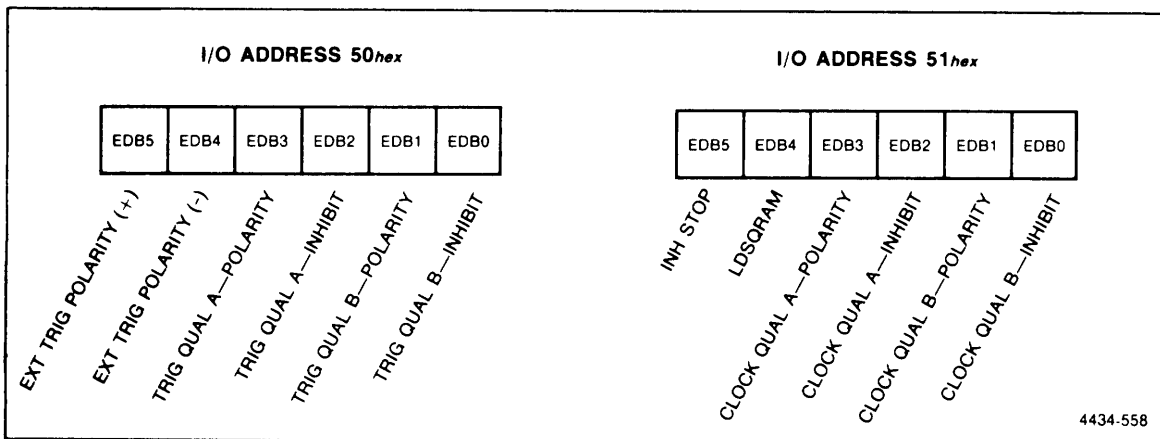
I/O ADDRESS $50_{hex}$

| EDB5 | EDB4 | EDB3 | EDB2 | EDB1 | EDB0 |
|---|---|---|---|---|---|

EXT TRIG POLARITY (+)
EXT TRIG POLARITY (-)
TRIG QUAL A—POLARITY
TRIG QUAL A—INHIBIT
TRIG QUAL B—POLARITY
TRIG QUAL B—INHIBIT

I/O ADDRESS $51_{hex}$

| EDB5 | EDB4 | EDB3 | EDB2 | EDB1 | EDB0 |
|---|---|---|---|---|---|

INH STOP
LDSQRAM
CLOCK QUAL A—POLARITY
CLOCK QUAL A—INHIBIT
CLOCK QUAL B—POLARITY
CLOCK QUAL B—INHIBIT

4434-558